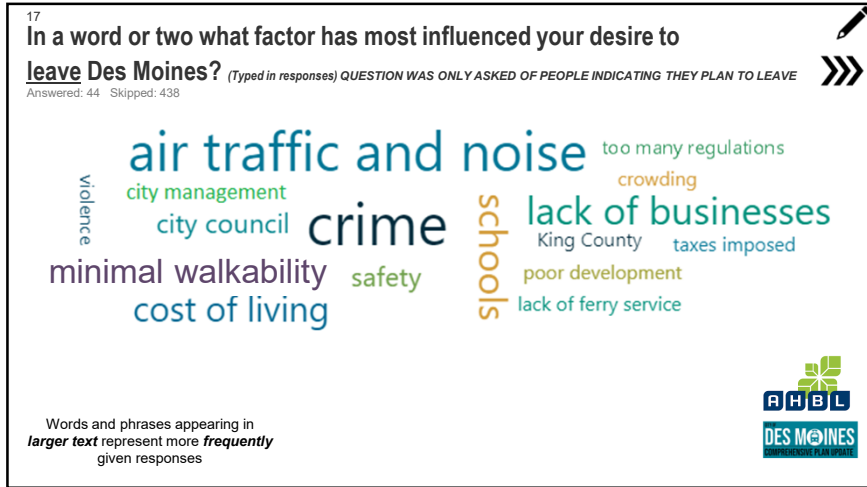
17
In a word or two what factor has most influenced your desire to leave Des Moines? (Typed in responses) QUESTION WAS ONLY ASKED OF PEOPLE INDICATING THEY PLAN TO LEAVE
Answered: 44 Skipped: 438

air traffic and noise
too many regulations
crowding
violence
city management
city council
crime
schools
lack of businesses
King County
taxes imposed
minimal walkability
safety
poor development
cost of living
lack of ferry service

Words and phrases appearing in larger text represent more frequently given responses

AHBL
DES MOINES
COMPREHENSIVE PLAN UPDATE